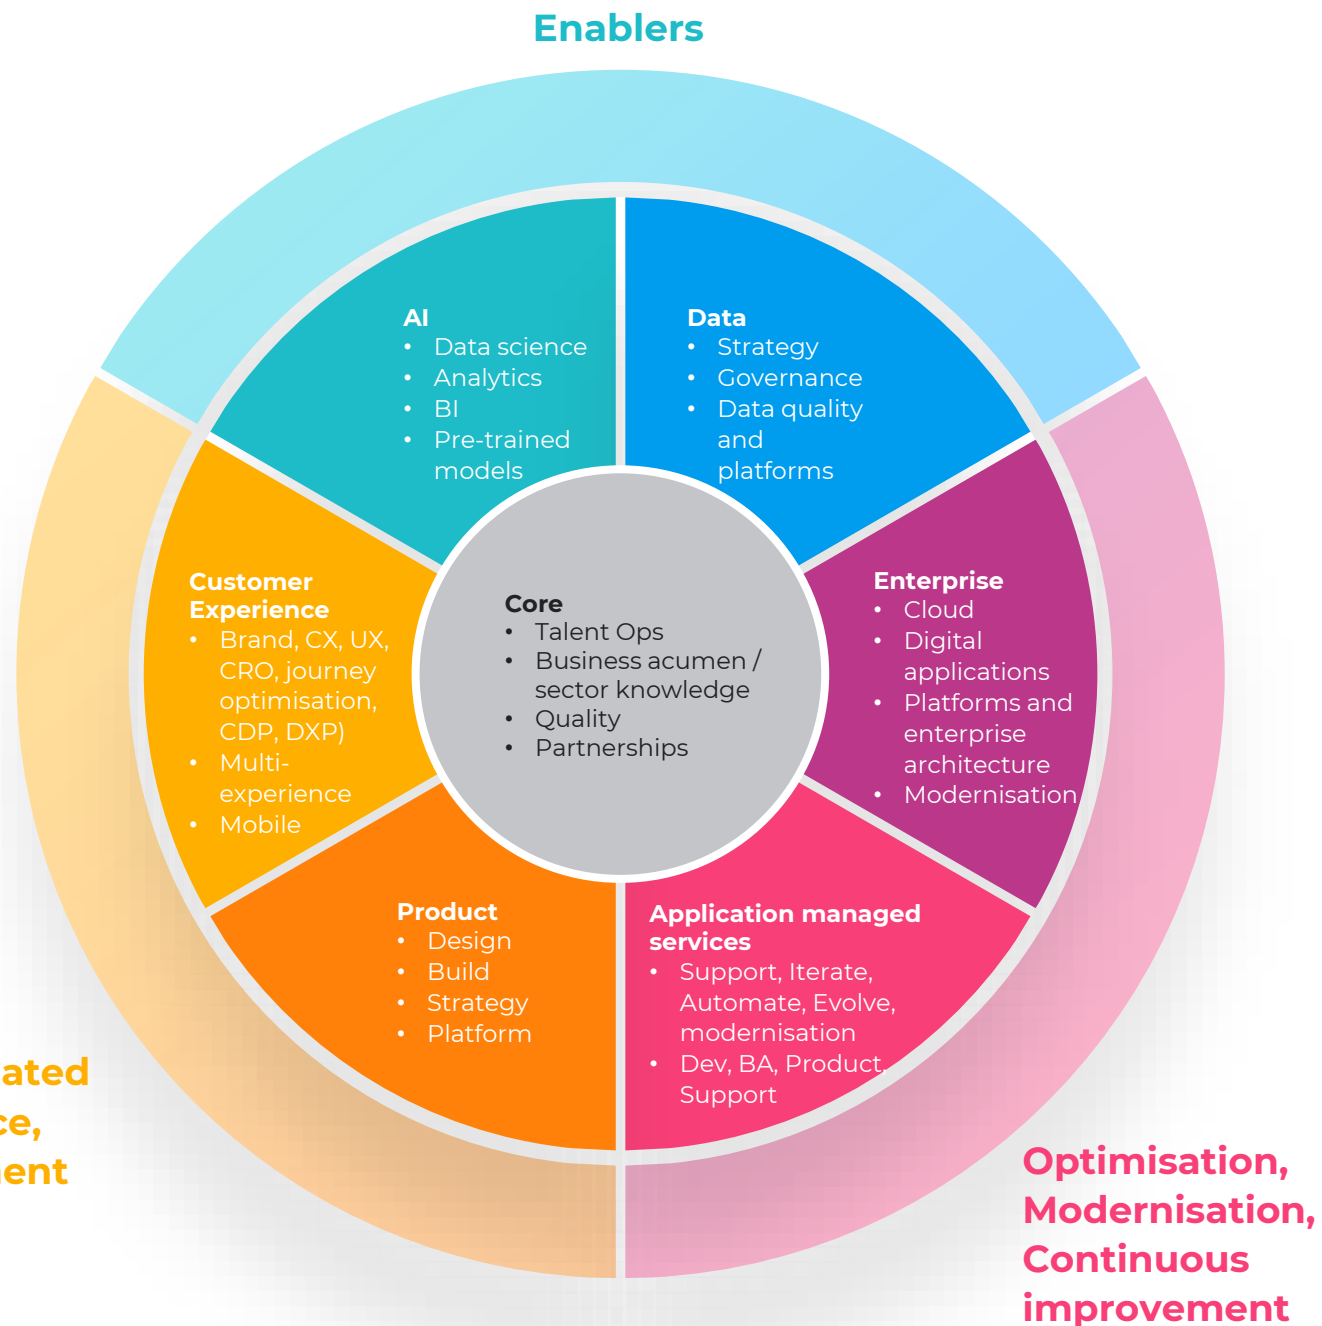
Enablers

AI
- Data science
- Analytics
- BI
- Pre-trained models

Data
- Strategy
- Governance
- Data quality and platforms

Customer Experience
- Brand, CX, UX, CRO, journey optimisation, CDP, DXP)
- Multi-experience
- Mobile

Core
- Talent Ops
- Business acumen / sector knowledge
- Quality
- Partnerships

Enterprise
- Cloud
- Digital applications
- Platforms and enterprise architecture
- Modernisation

Product
- Design
- Build
- Strategy
- Platform

Application managed services
- Support, Iterate, Automate, Evolve, modernisation
- Dev, BA, Product, Support

ated
ce,
nent

Optimisation, Modernisation, Continuous improvement